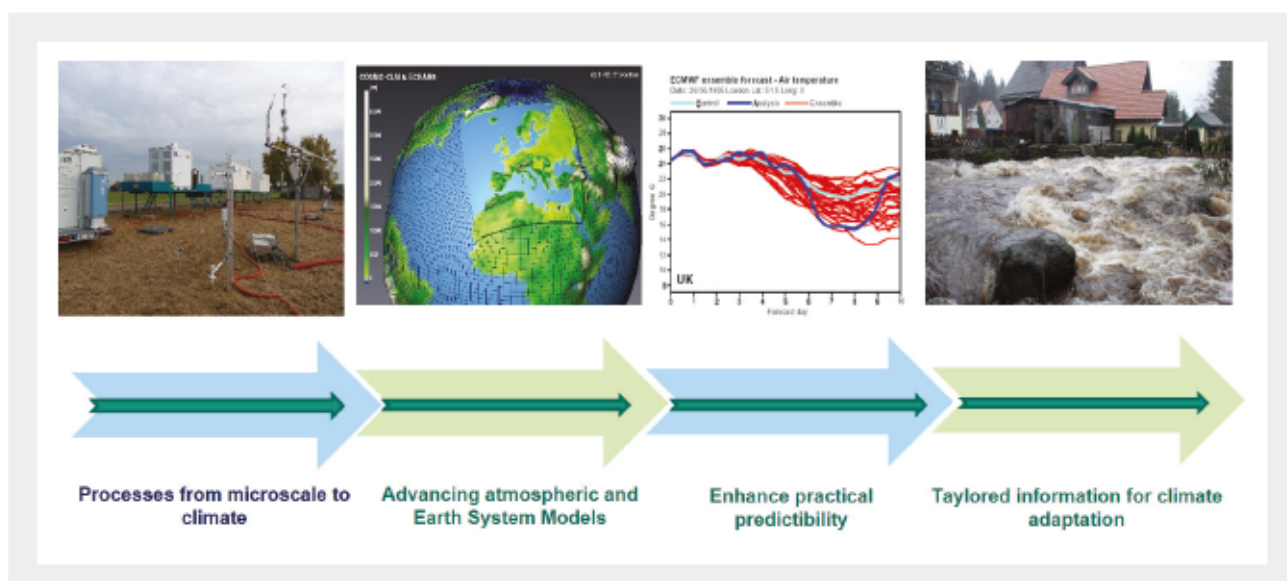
COSMO-CLM & ECHAM

ECMWF ensemble forecast - Air temperature
Date: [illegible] London Lat: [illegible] Long: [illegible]
Control Analysis Ensemble

Degree C

UK

Forecast day

0 1 2 3 4 5 6 7 8 9 10

Processes from microscale to climate

Advancing atmospheric and Earth System Models

Enhance practical predictibility

Taylored information for climate adaptation